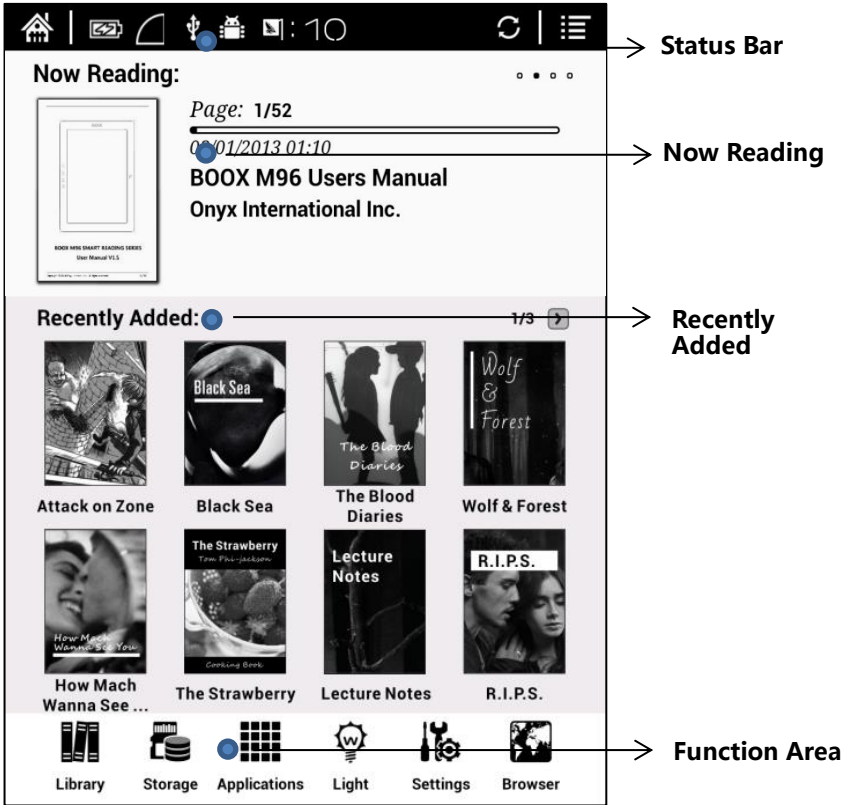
10:10

Status Bar

Now Reading:

Page: 1/52

0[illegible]/01/2013 01:10

BOOX M96 Users Manual

Onyx International Inc.

BOOX M96 SMART READING SERIES
User Manual V1.5

Now Reading

Recently Added:

1/3

Recently Added

Black Sea

The Blood Diaries

Wolf & Forest

Attack on Zone

Black Sea

The Blood Diaries

Wolf & Forest

How Mach Wanna See You

The Strawberry
Tom Phi-jackson

Cooking Book

Lecture Notes

R.I.P.S.

How Mach Wanna See ...

The Strawberry

Lecture Notes

R.I.P.S.

Library

Storage

Applications

Light

Settings

Browser

Function Area